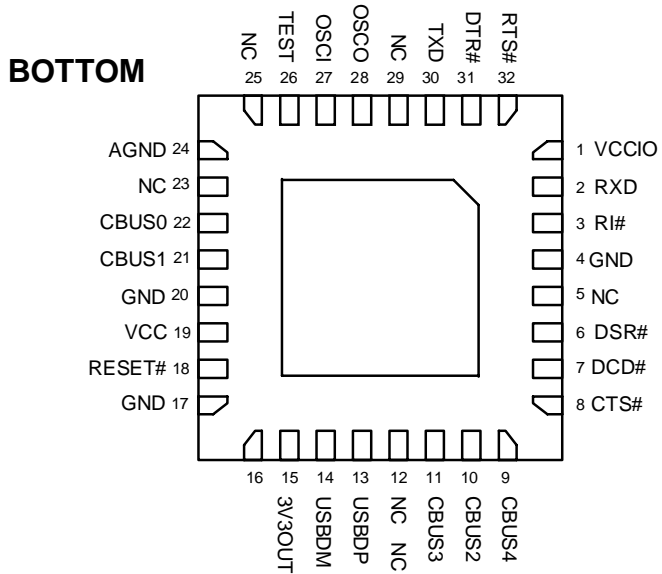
BOTTOM

NC 25
TEST 26
OSCI 27
OSCO 28
NC 29
TXD 30
DTR# 31
RTS# 32

1 VCCIO
2 RXD
3 RI#
4 GND
5 NC
6 DSR#
7 DCD#
8 CTS#

AGND 24
NC 23
CBUS0 22
CBUS1 21
GND 20
VCC 19
RESET# 18
GND 17

16
15 3V3OUT
14 USBDM
13 USBDP
12 NC NC
11 CBUS3
10 CBUS2
9 CBUS4